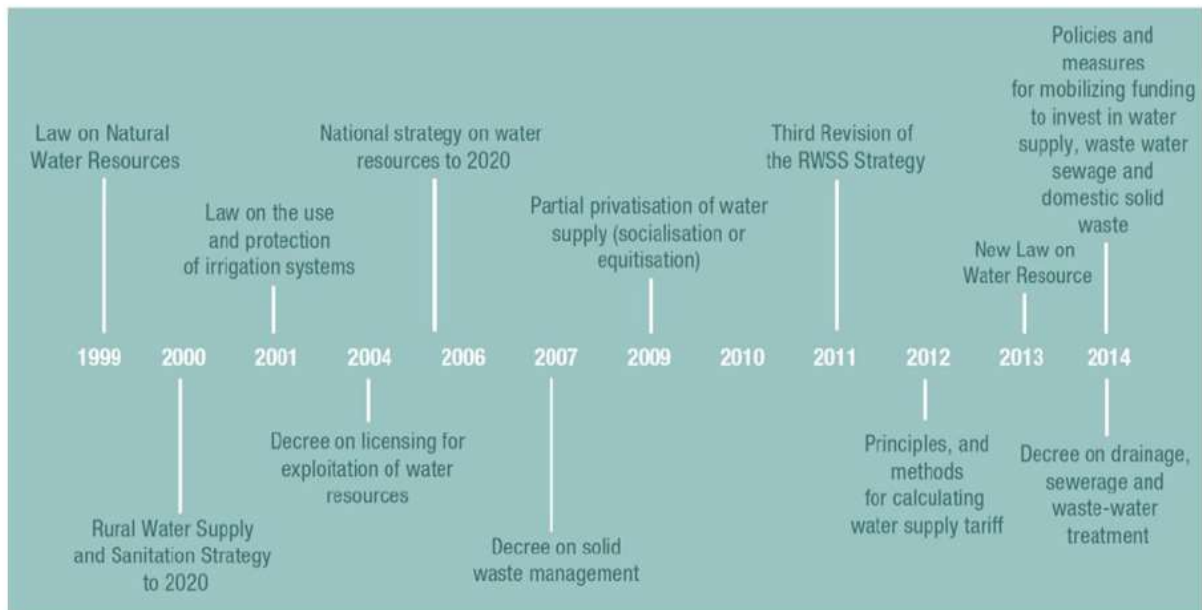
Law on Natural Water Resources

Law on the use and protection of irrigation systems

National strategy on water resources to 2020

Partial privatisation of water supply (socialisation or equitisation)

Third Revision of the RWSS Strategy

New Law on Water Resource

Policies and measures for mobilizing funding to invest in water supply, waste water sewage and domestic solid waste

1999 2000 2001 2004 2006 2007 2009 2010 2011 2012 2013 2014

Rural Water Supply and Sanitation Strategy to 2020

Decree on licensing for exploitation of water resources

Decree on solid waste management

Principles, and methods for calculating water supply tariff

Decree on drainage, sewerage and waste-water treatment